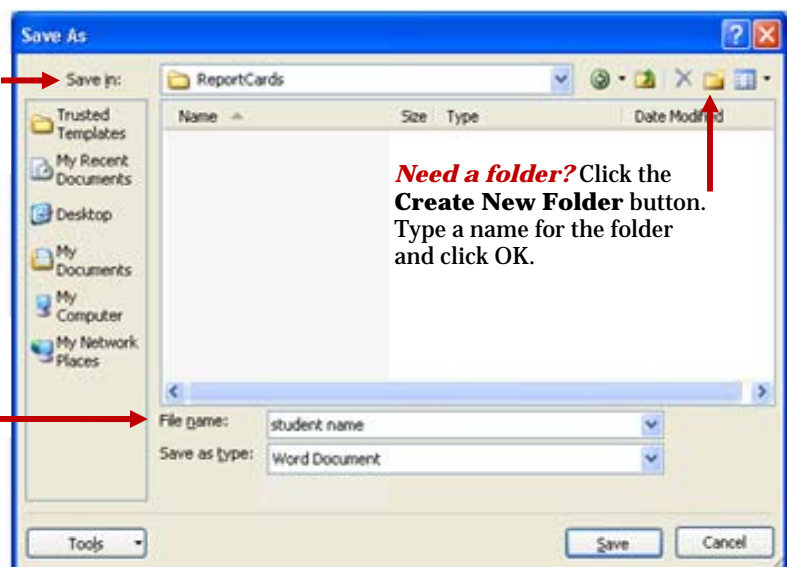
Save As

Save in: ReportCards

Trusted Templates

My Recent Documents

Desktop

My Documents

My Computer

My Network Places

Name

Size Type

Date Modified

***Need a folder?*** Click the **Create New Folder** button. Type a name for the folder and click OK.

File name: student name

Save as type: Word Document

Tools

Save

Cancel